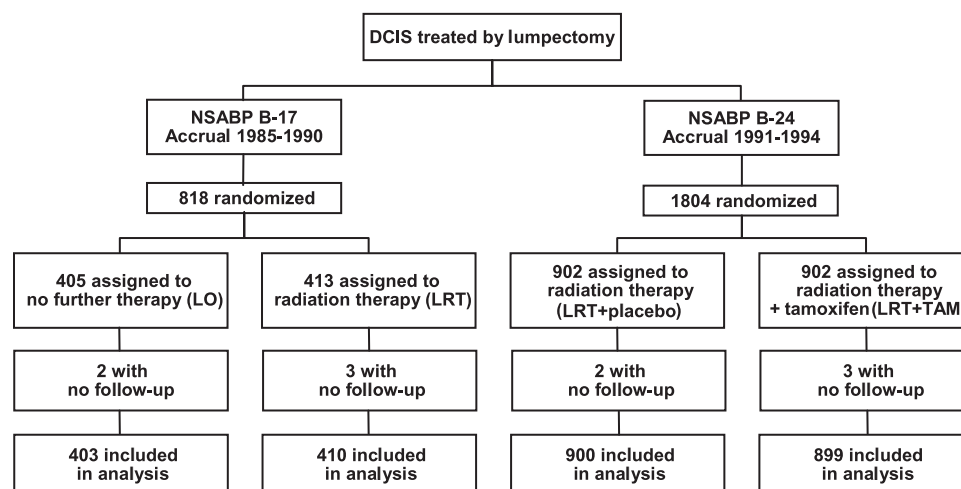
DCIS treated by lumpectomy

NSABP B-17
Accrual 1985-1990

818 randomized

405 assigned to no further therapy (LO)

2 with no follow-up

403 included in analysis

413 assigned to radiation therapy (LRT)

3 with no follow-up

410 included in analysis

NSABP B-24
Accrual 1991-1994

1804 randomized

902 assigned to radiation therapy (LRT+placebo)

2 with no follow-up

900 included in analysis

902 assigned to radiation therapy + tamoxifen(LRT+TAM

3 with no follow-up

899 included in analysis